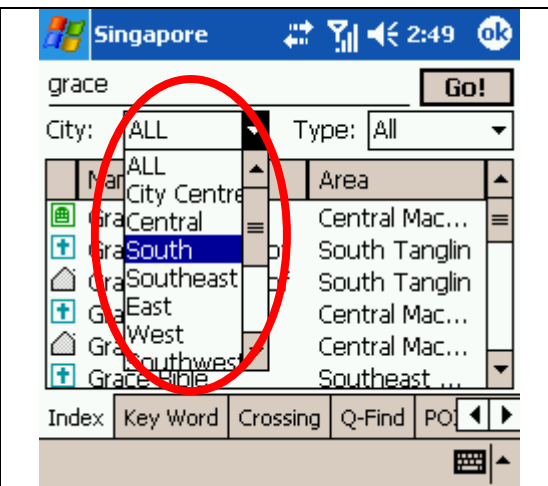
Singapore 2:49 ok

grace Go!

City: ALL Type: All

ALL
City Centre
Central
South
Southeast
East
West
Southwest

| Na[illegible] | Area |
|---|---|
| Gra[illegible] | Central Mac... |
| Gra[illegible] | South Tanglin |
| Gra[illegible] | South Tanglin |
| Gra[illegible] | Central Mac... |
| Gra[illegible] | Central Mac... |
| Grace Bible | Southeast ... |

Index | Key Word | Crossing | Q-Find | PO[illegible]